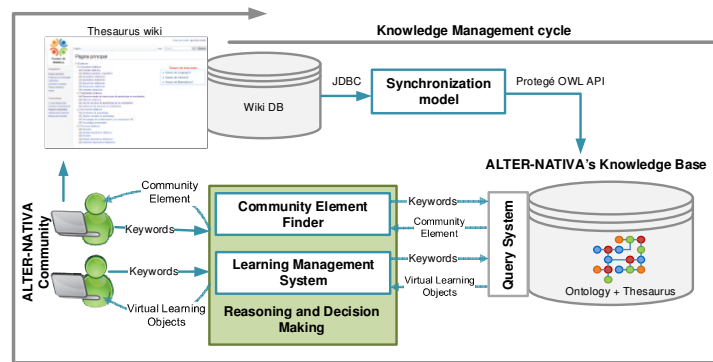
Thesaurus wiki

Knowledge Management cycle

Página principal

Wiki DB

JDBC

Synchronization model

Protegé OWL API

ALTER-NATIVA's Knowledge Base

ALTER-NATIVA Community

Community Element

Keywords

Keywords

Virtual Learning Objects

Community Element Finder

Learning Management System

Reasoning and Decision Making

Keywords

Community Element

Keywords

Virtual Learning Objects

Query System

Ontology + Thesaurus